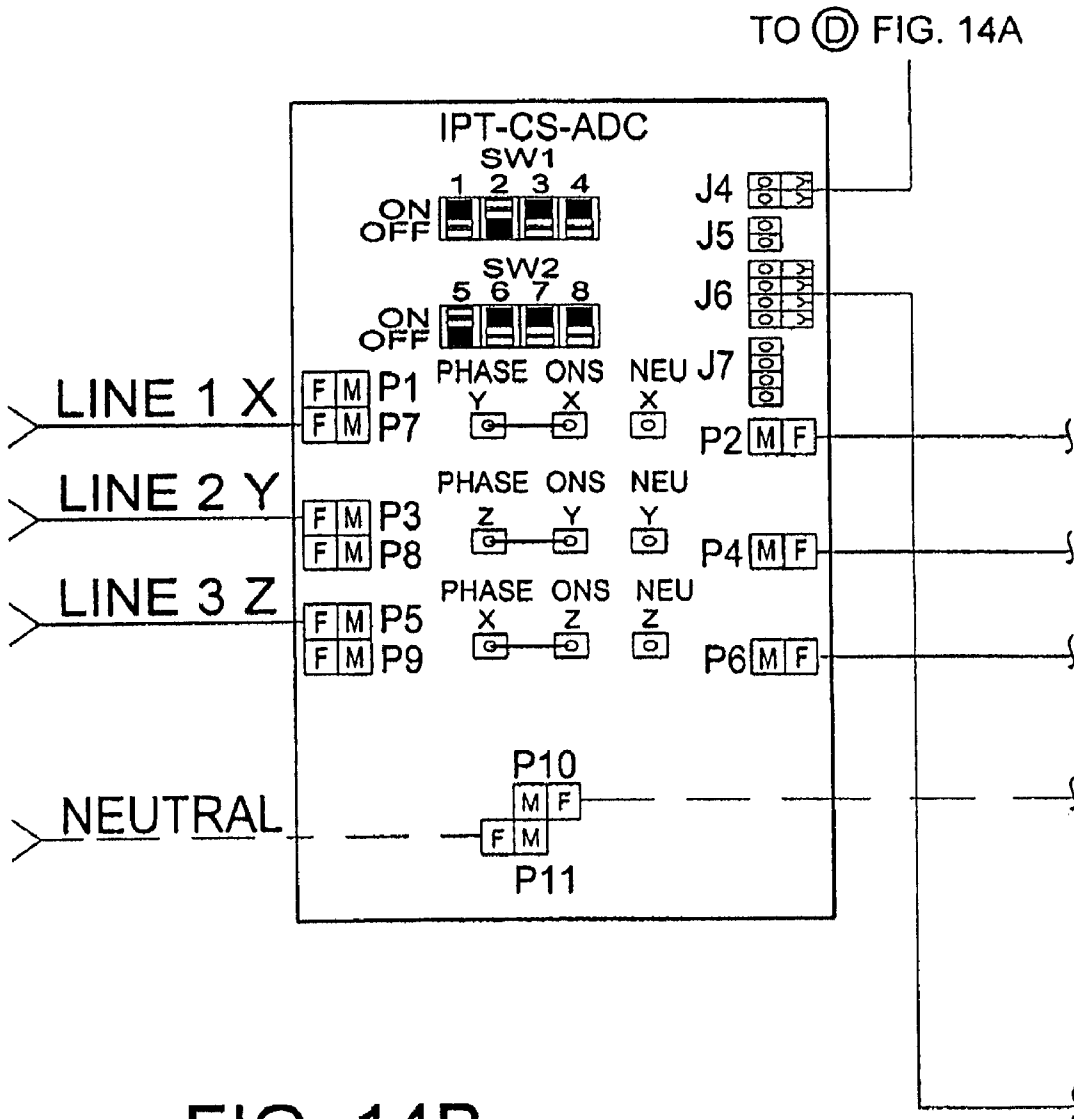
TO D FIG. 14A

IPT-CS-ADC

SW1
1 2 3 4
ON
OFF

J4
J5

SW2
5 6 7 8
ON
OFF

J6
J7

LINE 1 X
F M P1
F M P7
PHASE Y
ONS X
NEU X
P2 M F

LINE 2 Y
F M P3
F M P8
PHASE Z
ONS Y
NEU Y
P4 M F

LINE 3 Z
F M P5
F M P9
PHASE X
ONS Z
NEU Z
P6 M F

NEUTRAL
P10
M F
F M
P11

FIG. 14B